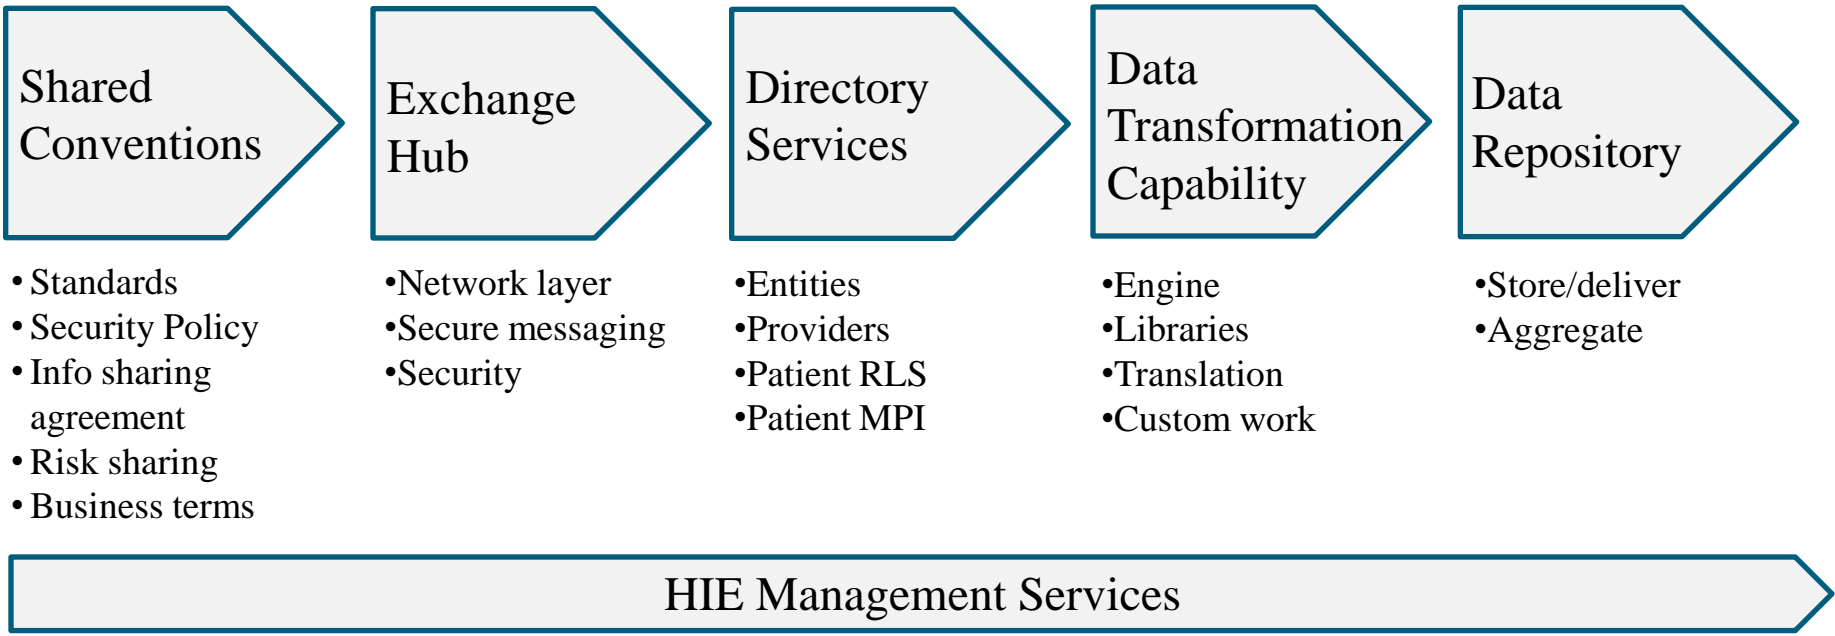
Shared Conventions

• Standards
• Security Policy
• Info sharing agreement
• Risk sharing
• Business terms

Exchange Hub

•Network layer
•Secure messaging
•Security

Directory Services

•Entities
•Providers
•Patient RLS
•Patient MPI

Data Transformation Capability

•Engine
•Libraries
•Translation
•Custom work

Data Repository

•Store/deliver
•Aggregate

HIE Management Services